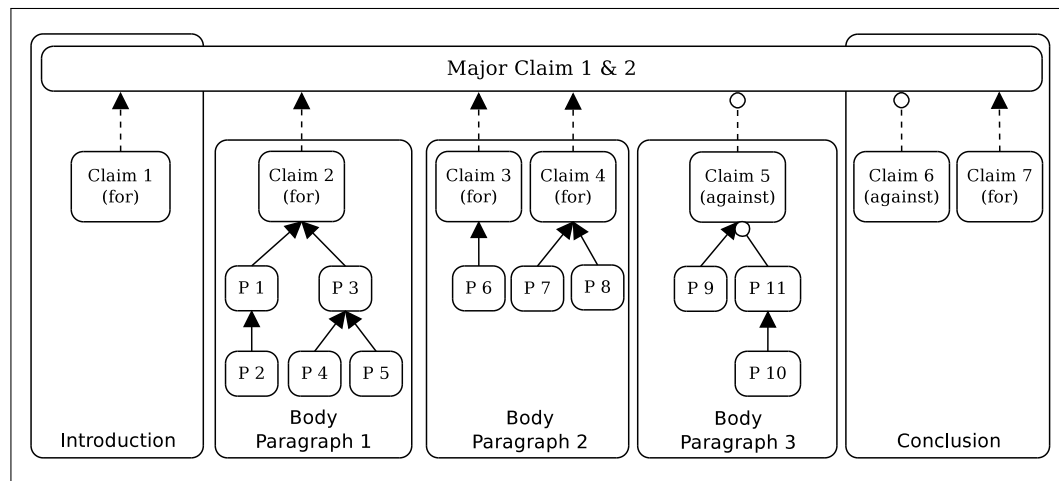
Major Claim 1 & 2

Claim 1 (for)

Introduction

Claim 2 (for)

P 1

P 3

P 2

P 4

P 5

Body Paragraph 1

Claim 3 (for)

Claim 4 (for)

P 6

P 7

P 8

Body Paragraph 2

Claim 5 (against)

P 9

P 11

P 10

Body Paragraph 3

Claim 6 (against)

Claim 7 (for)

Conclusion